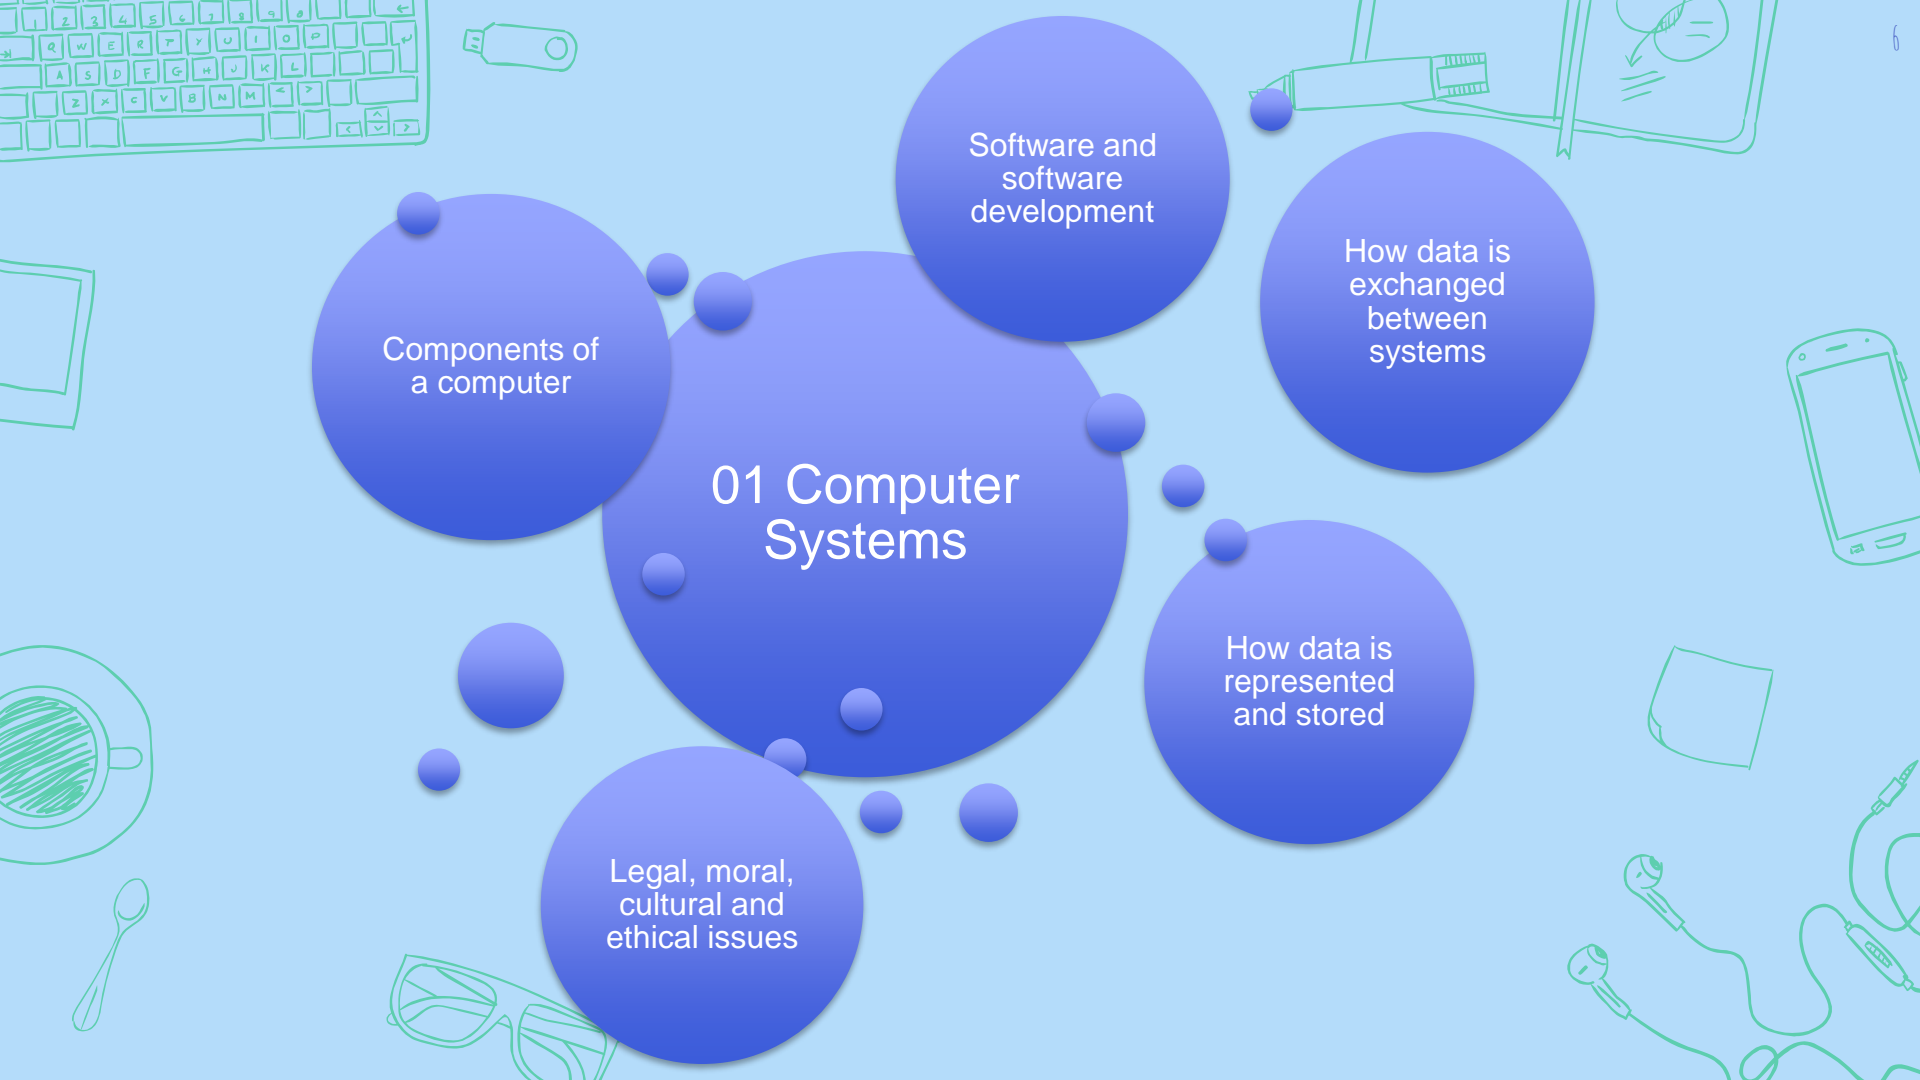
01 Computer Systems

Components of a computer

Software and software development

How data is exchanged between systems

How data is represented and stored

Legal, moral, cultural and ethical issues

6